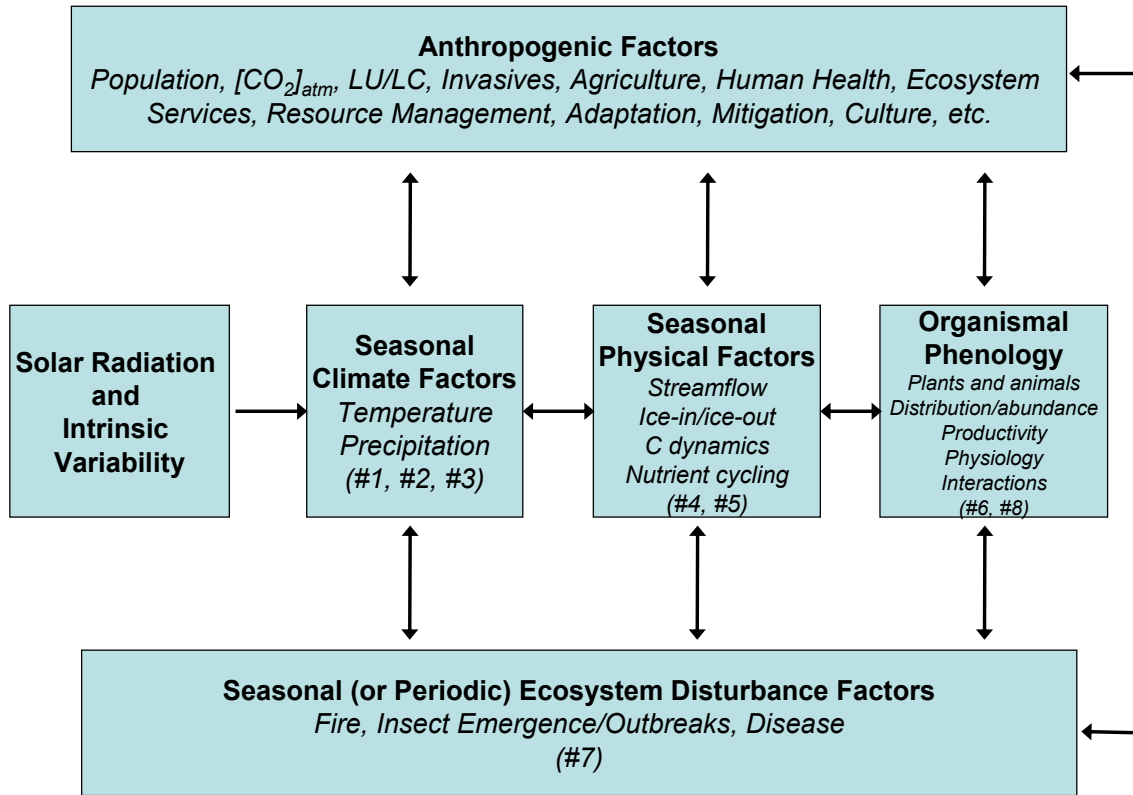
**Anthropogenic Factors**
*Population, $[CO_2]_{atm}$, LU/LC, Invasives, Agriculture, Human Health, Ecosystem Services, Resource Management, Adaptation, Mitigation, Culture, etc.*

**Solar Radiation and Intrinsic Variability**

**Seasonal Climate Factors**
*Temperature*
*Precipitation*
*(#1, #2, #3)*

**Seasonal Physical Factors**
*Streamflow*
*Ice-in/ice-out*
*C dynamics*
*Nutrient cycling*
*(#4, #5)*

**Organismal Phenology**
*Plants and animals*
*Distribution/abundance*
*Productivity*
*Physiology*
*Interactions*
*(#6, #8)*

**Seasonal (or Periodic) Ecosystem Disturbance Factors**
*Fire, Insect Emergence/Outbreaks, Disease*
*(#7)*